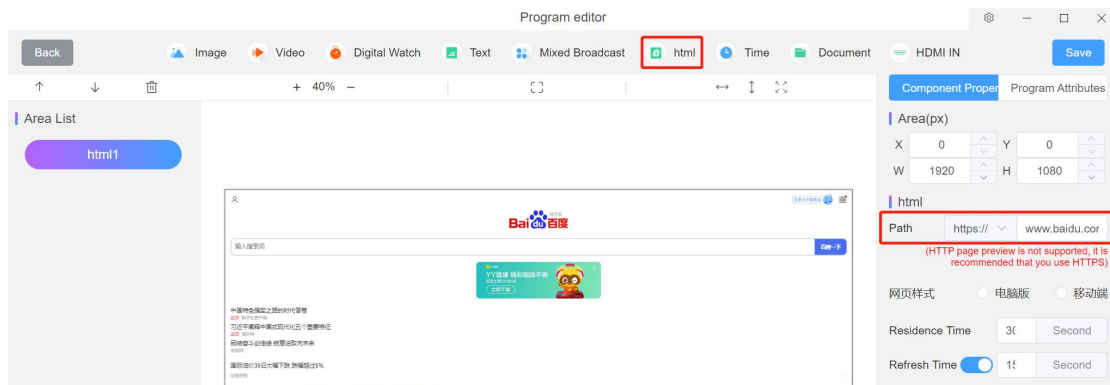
Program editor

Back
Image
Video
Digital Watch
Text
Mixed Broadcast
html
Time
Document
HDMI IN
Save

+ 40% −

Area List
html1

Bai百度
输入搜索词
百度一下
YY直播 精彩福利不断
立即下载
中国特色强军之路的时代答卷
习近平阐释中国式现代化五个重要特征
团结奋斗创佳绩 砥砺进取向未来
国际油价30日大幅下跌 跌幅超过5%

Component Proper
Program Attributes
Area(px)
X 0
Y 0
W 1920
H 1080
html
Path https:// www.baidu.cor
(HTTP page preview is not supported, it is recommended that you use HTTPS)
网页样式 电脑版 移动端
Residence Time 3( Second
Refresh Time 1! Second